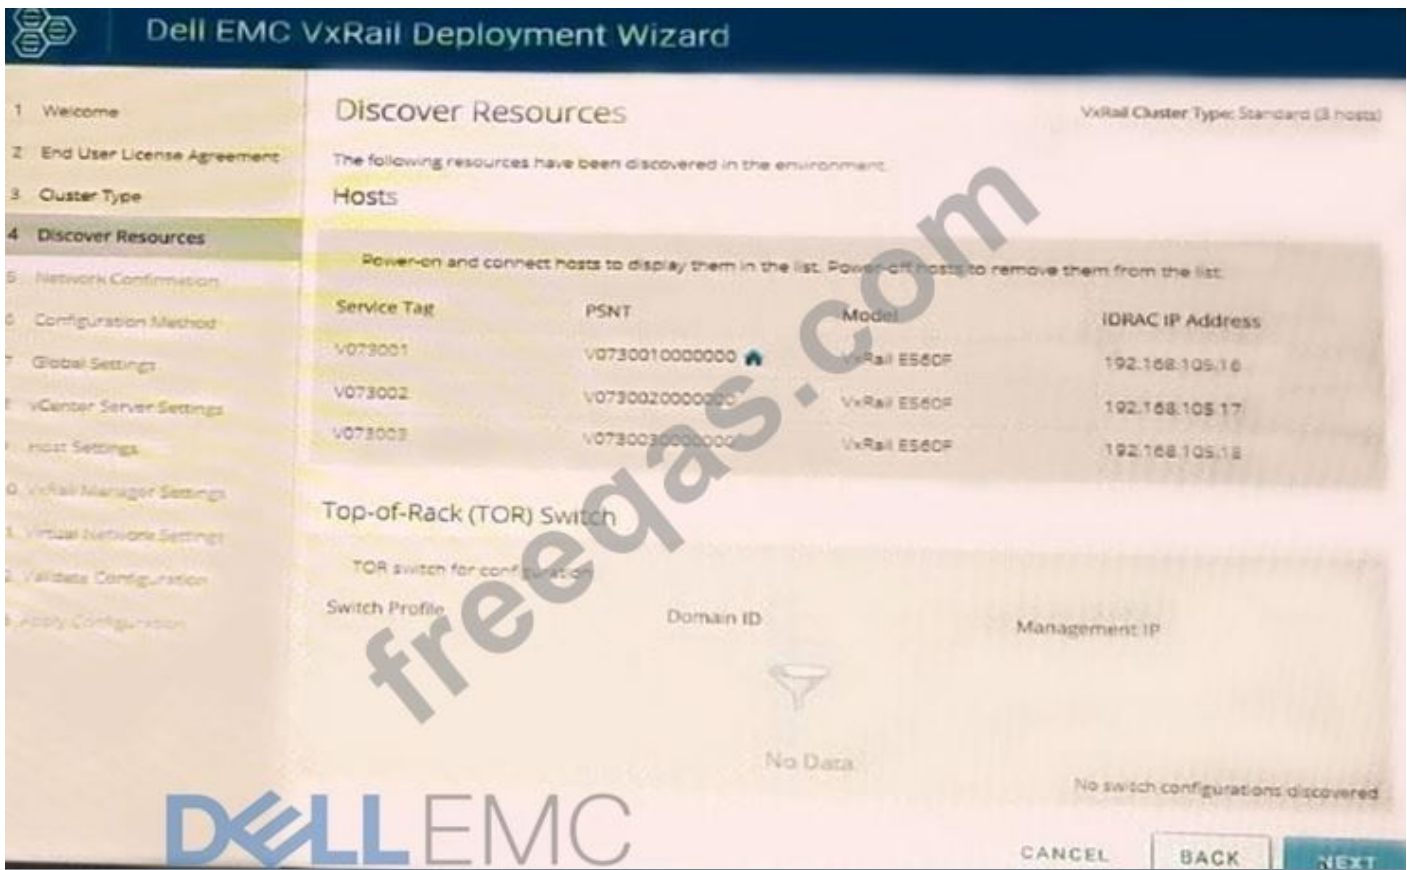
Dell EMC VxRail Deployment Wizard

1 Welcome
2 End User License Agreement
3 Cluster Type
4 Discover Resources
5 Network Confirmation
6 Configuration Method
7 Global Settings
8 vCenter Server Settings
9 Host Settings
10 VxRail Manager Settings
11 Virtual Network Settings
12 Validate Configuration
13 Apply Configuration

Discover Resources

VxRail Cluster Type: Standard (3 hosts)

The following resources have been discovered in the environment.

Hosts

Power-on and connect hosts to display them in the list. Power-off hosts to remove them from the list.

| Service Tag | PSNT | Model | iDRAC IP Address |
|---|---|---|---|
| V073001 | V0730010000000 | VxRail E560F | 192.168.105.16 |
| V073002 | V0730020000000 | VxRail E560F | 192.168.105.17 |
| V073003 | V0730030000000 | VxRail E560F | 192.168.105.18 |

Top-of-Rack (TOR) Switch

TOR switch for configuration

| Switch Profile | Domain ID | Management IP |
|---|---|---|

No Data

No switch configurations discovered

freeqas.com

DELL EMC

CANCEL BACK NEXT